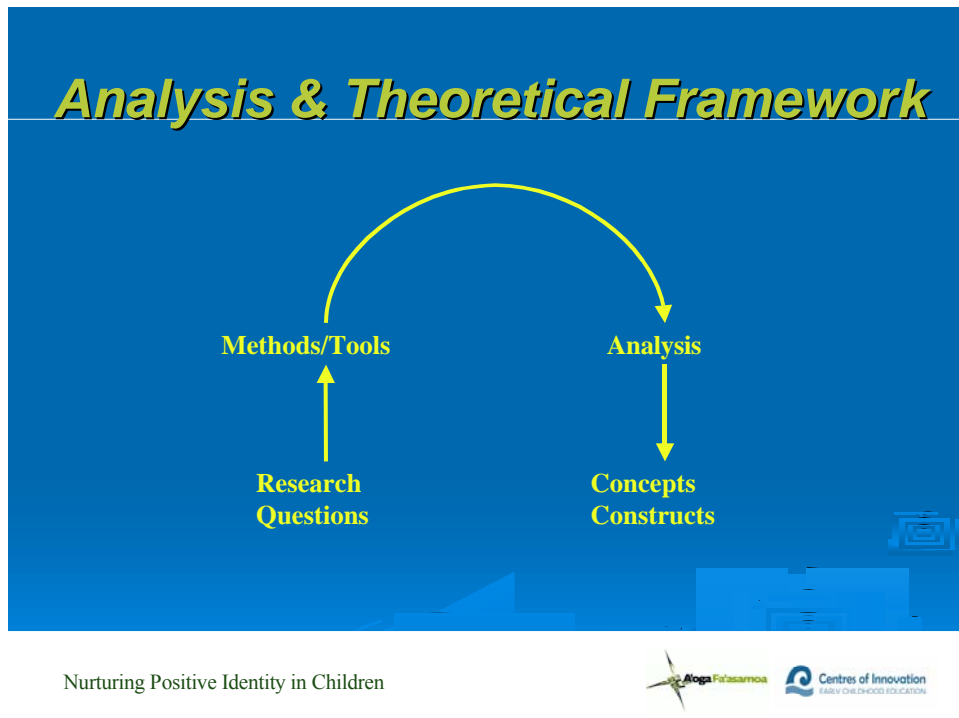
Analysis & Theoretical Framework

Methods/Tools

Analysis

Research Questions

Concepts Constructs

Nurturing Positive Identity in Children

A'oga Fa'asamoa

Centres of Innovation
EARLY CHILDHOOD EDUCATION